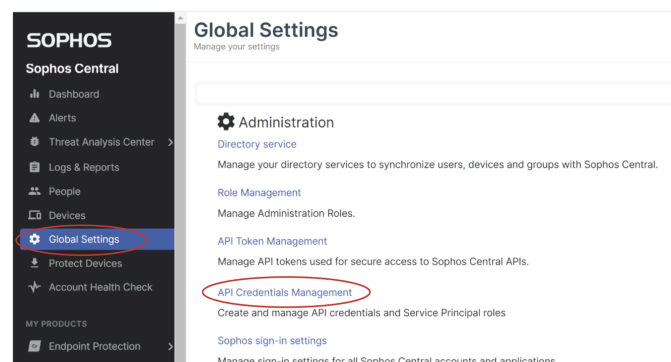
SOPHOS
Sophos Central
Dashboard
Alerts
Threat Analysis Center
Logs & Reports
People
Devices
Global Settings
Protect Devices
Account Health Check
MY PRODUCTS
Endpoint Protection

Global Settings
Manage your settings

Administration
Directory service
Manage your directory services to synchronize users, devices and groups with Sophos Central.
Role Management
Manage Administration Roles.
API Token Management
Manage API tokens used for secure access to Sophos Central APIs.
API Credentials Management
Create and manage API credentials and Service Principal roles
Sophos sign-in settings
Manage sign-in settings for all Sophos Central accounts and applications